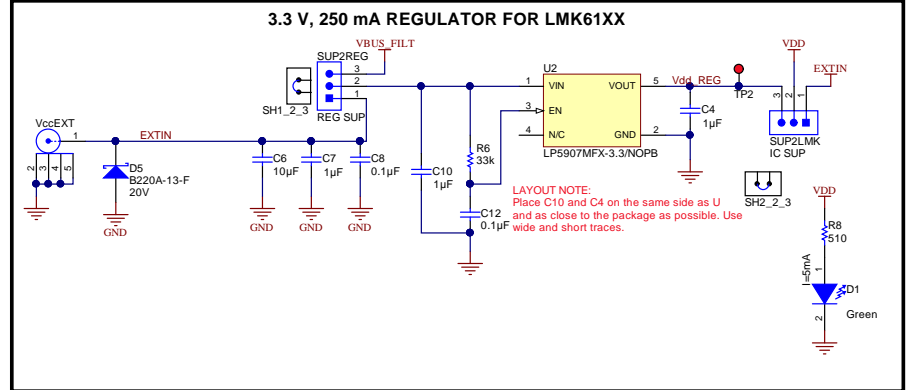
3.3 V, 250 mA REGULATOR FOR LMK61XX

VBUS_FILT

SUP2REG

3
2
1

SH1_2_3

REG SUP

VccEXT

1

2 3 4 5

EXTIN

D5
B220A-13-F
20V

GND

C6
10µF

GND

C7
1µF

GND

C8
0.1µF

GND

C10
1µF

R6
33k

C12
0.1µF

U2

1 VIN
3 EN
4 N/C

VOUT 5
GND 2

LP5907MFX-3.3/NOPB

Vdd_REG

TP2

C4
1µF

VDD

EXTIN

3 2 1

SUP2LMK
IC SUP

LAYOUT NOTE:
Place C10 and C4 on the same side as U and as close to the package as possible. Use wide and short traces.

SH2_2_3

VDD

R8
510

I=5mA

1

D1

Green

2